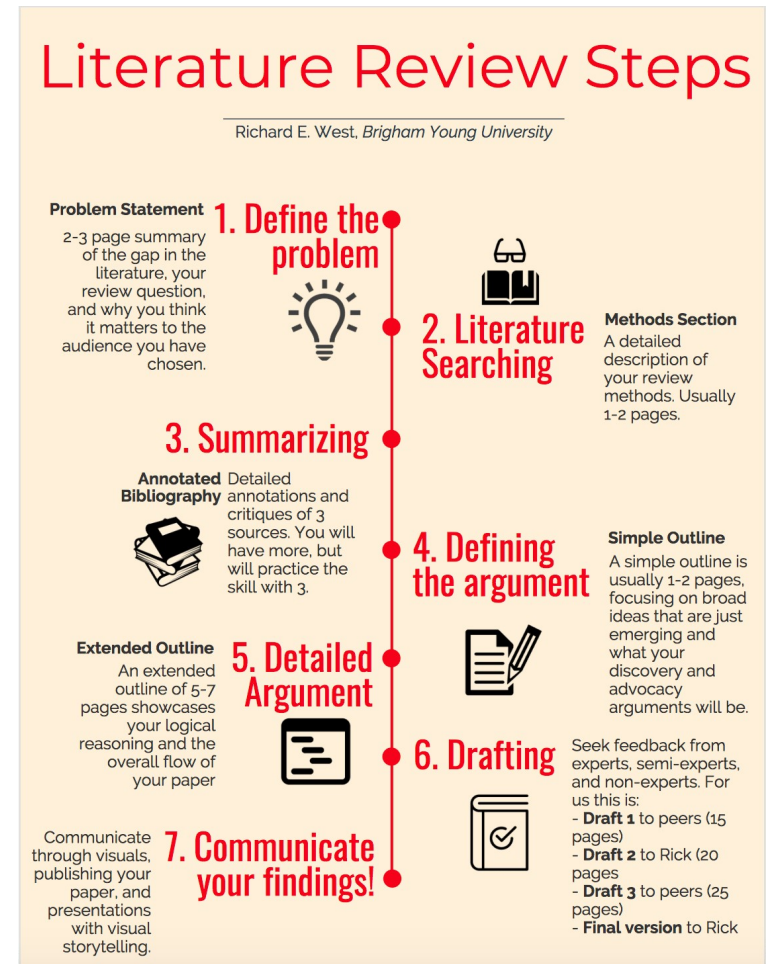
Literature Review Steps

Richard E. West, *Brigham Young University*

**Problem Statement**
2-3 page summary of the gap in the literature, your review question, and why you think it matters to the audience you have chosen.

1. Define the problem

2. Literature Searching

**Methods Section**
A detailed description of your review methods. Usually 1-2 pages.

3. Summarizing

**Annotated Bibliography** Detailed annotations and critiques of 3 sources. You will have more, but will practice the skill with 3.

4. Defining the argument

**Simple Outline**
A simple outline is usually 1-2 pages, focusing on broad ideas that are just emerging and what your discovery and advocacy arguments will be.

**Extended Outline**
An extended outline of 5-7 pages showcases your logical reasoning and the overall flow of your paper

5. Detailed Argument

6. Drafting

Seek feedback from experts, semi-experts, and non-experts. For us this is:
- **Draft 1** to peers (15 pages)
- **Draft 2** to Rick (20 pages
- **Draft 3** to peers (25 pages)
- **Final version** to Rick

Communicate through visuals, publishing your paper, and presentations with visual storytelling.

7. Communicate your findings!